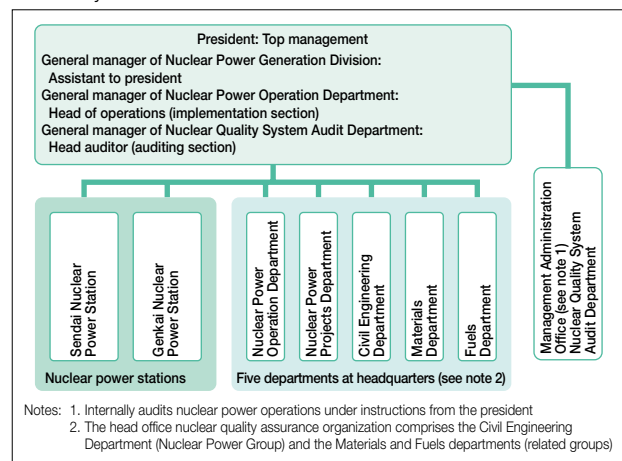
President: Top management
General manager of Nuclear Power Generation Division:
Assistant to president
General manager of Nuclear Power Operation Department:
Head of operations (implementation section)
General manager of Nuclear Quality System Audit Department:
Head auditor (auditing section)

Sendai Nuclear Power Station

Genkai Nuclear Power Station

Nuclear power stations

Nuclear Power Operation Department

Nuclear Power Projects Department

Civil Engineering Department

Materials Department

Fuels Department

Five departments at headquarters (see note 2)

Management Administration Office (see note 1) Nuclear Quality System Audit Department

Notes: 1. Internally audits nuclear power operations under instructions from the president
2. The head office nuclear quality assurance organization comprises the Civil Engineering Department (Nuclear Power Group) and the Materials and Fuels departments (related groups)